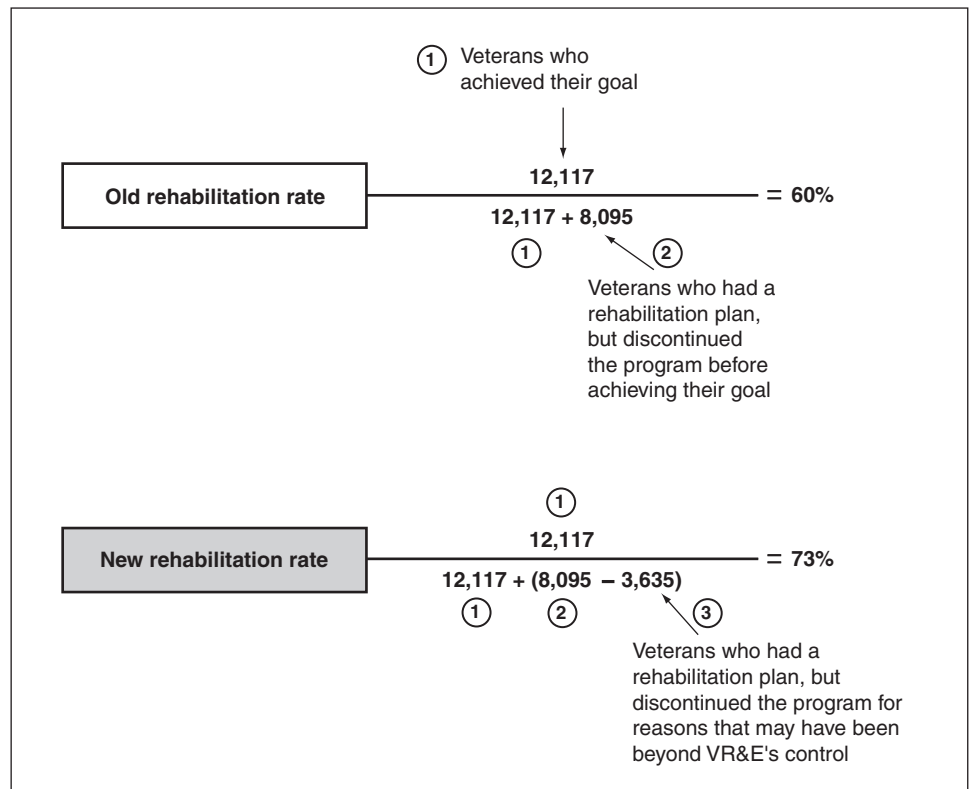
1 Veterans who achieved their goal

Old rehabilitation rate

$\frac{12,117}{12,117 + 8,095} = 60\%$

1 2

2 Veterans who had a rehabilitation plan, but discontinued the program before achieving their goal

1

New rehabilitation rate

$\frac{12,117}{12,117 + (8,095 - 3,635)} = 73\%$

1 2 3

3 Veterans who had a rehabilitation plan, but discontinued the program for reasons that may have been beyond VR&E's control